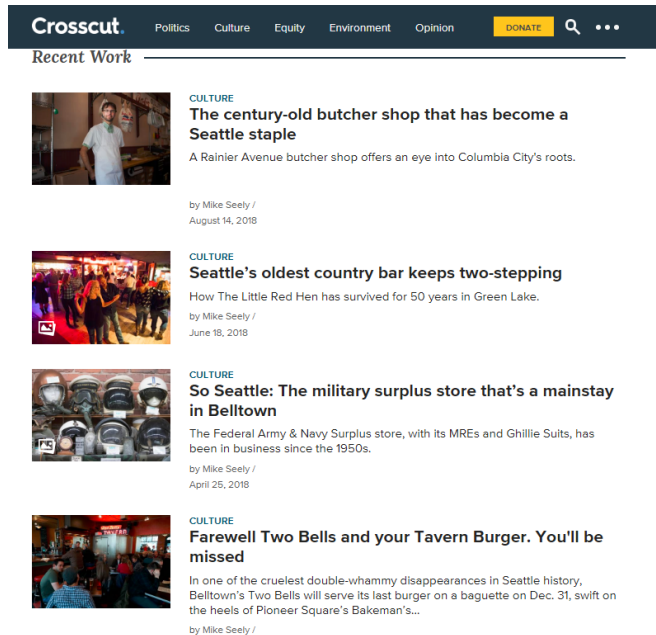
Crosscut. Politics Culture Equity Environment Opinion DONATE

Recent Work

CULTURE
The century-old butcher shop that has become a Seattle staple
A Rainier Avenue butcher shop offers an eye into Columbia City's roots.
by Mike Seely /
August 14, 2018

CULTURE
Seattle's oldest country bar keeps two-stepping
How The Little Red Hen has survived for 50 years in Green Lake.
by Mike Seely /
June 18, 2018

CULTURE
So Seattle: The military surplus store that's a mainstay in Belltown
The Federal Army & Navy Surplus store, with its MREs and Ghillie Suits, has been in business since the 1950s.
by Mike Seely /
April 25, 2018

CULTURE
Farewell Two Bells and your Tavern Burger. You'll be missed
In one of the cruelest double-whammy disappearances in Seattle history, Belltown's Two Bells will serve its last burger on a baguette on Dec. 31, swift on the heels of Pioneer Square's Bakeman's...
by Mike Seely /